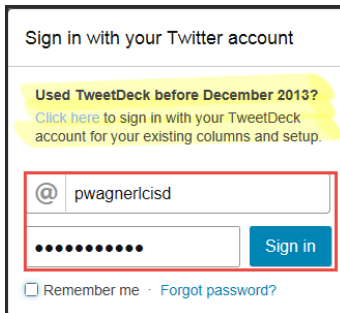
Sign in with your Twitter account

Used TweetDeck before December 2013?
Click here to sign in with your TweetDeck account for your existing columns and setup.

@ pwagnerlcisd

•••••••••••

Sign in

Remember me · Forgot password?